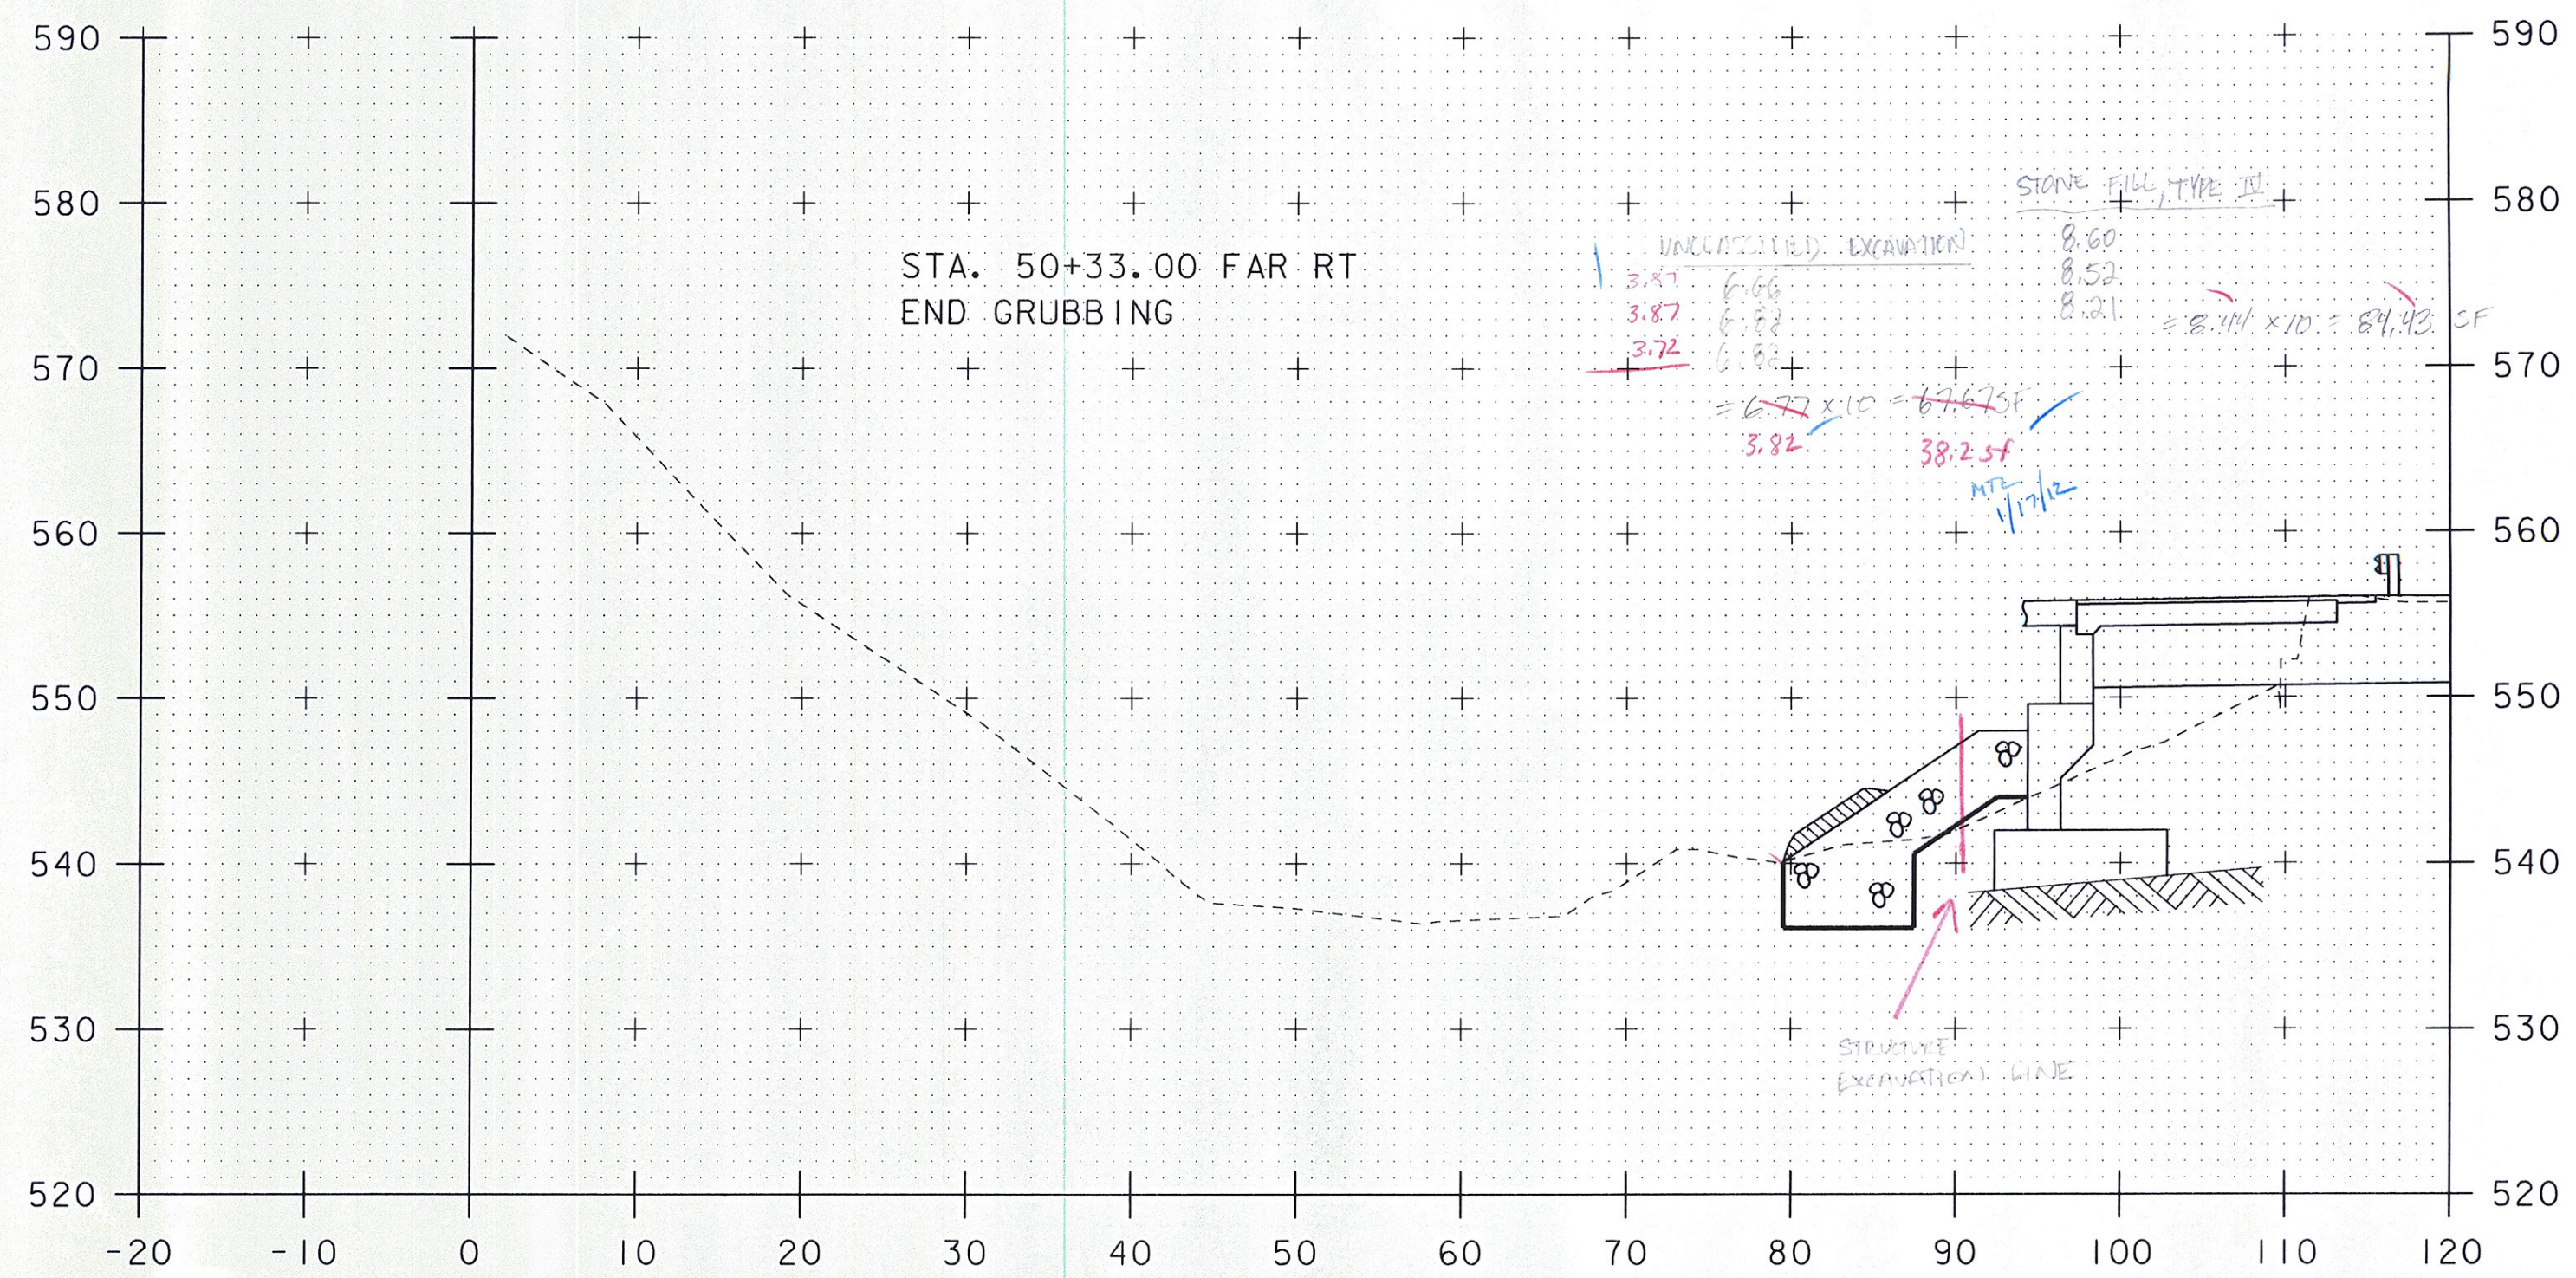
590
580
570
560
550
540
530
520

590
580
570
560
550
540
530
520

STA. 50+33.00 FAR RT
END GRUBBING

UNCLASSIFIED EXCAVATION
3.87 6.66
3.87 6.88
3.72 6.88
$= 6.77 \times 10 = 67.67 SF$
3.82
38.2 sf
MTZ
1/17/12

STONE FILL, TYPE IV
8.60
8.52
8.21
$= 8.44 \times 10 = 84.43$ SF

STRUCTURE
EXCAVATION LINE

-20 -10 0 10 20 30 40 50 60 70 80 90 100 110 120